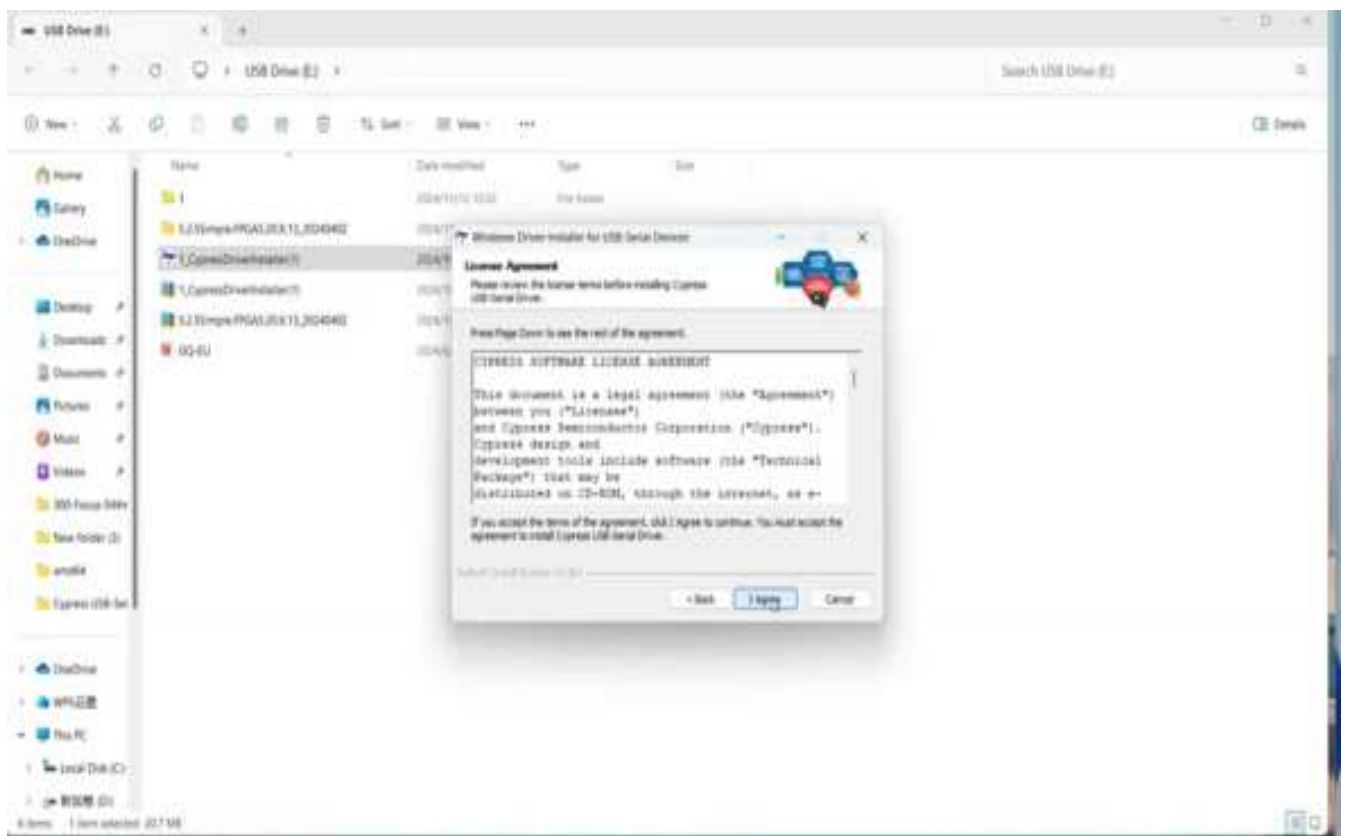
USB Drive (E:)

USB Drive (E:)

Search USB Drive (E:)

New

Sort

View

Details

Home

Gallery

OneDrive

Desktop

Downloads

Documents

Pictures

Music

Videos

New folder (3)

OneDrive

This PC

Local Disk (C:)

| Name | Date modified | Type | Size |
|---|---|---|---|
| 1 | 2024/11/12 13:32 | File folder | |
| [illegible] | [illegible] | | |
| 1_CypressDriverInstaller(1) | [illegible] | | |
| 1_CypressDriverInstaller(1) | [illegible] | | |
| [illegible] | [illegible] | | |
| GQ-EU | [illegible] | | |

Windows Driver Installer for USB Serial Devices

License Agreement

Please review the license terms before installing Cypress USB Serial Driver.

Press Page Down to see the rest of the agreement.

CYPRESS SOFTWARE LICENSE AGREEMENT

This document is a legal agreement (the "Agreement") between you ("Licensee") and Cypress Semiconductor Corporation ("Cypress"). Cypress design and development tools include software (the "Technical Package") that may be distributed on CD-ROM, through the internet, as e-

If you accept the terms of the agreement, click I Agree to continue. You must accept the agreement to install Cypress USB Serial Driver.

< Back

I Agree

Cancel

6 items 1 item selected 20.7 MB